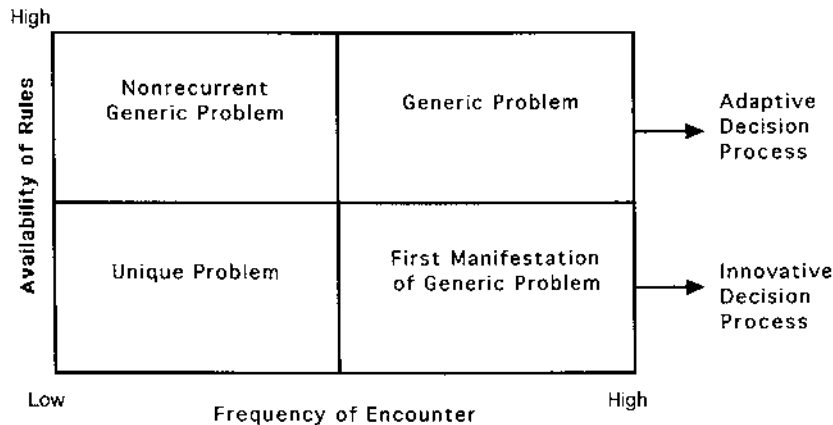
High

Availability of Rules

Nonrecurrent Generic Problem

Generic Problem

Adaptive Decision Process

Unique Problem

First Manifestation of Generic Problem

Innovative Decision Process

Low

Frequency of Encounter

High